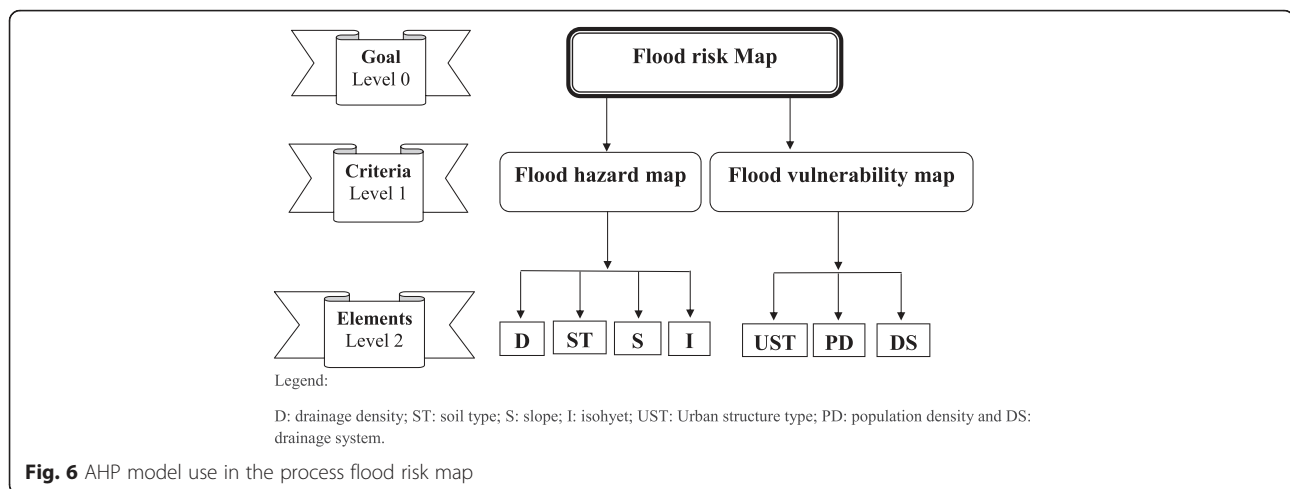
Goal
Level 0

Flood risk Map

Criteria
Level 1

Flood hazard map

Flood vulnerability map

Elements
Level 2

D

ST

S

I

UST

PD

DS

Legend:

D: drainage density; ST: soil type; S: slope; I: isohyet; UST: Urban structure type; PD: population density and DS: drainage system.

Fig. 6 AHP model use in the process flood risk map